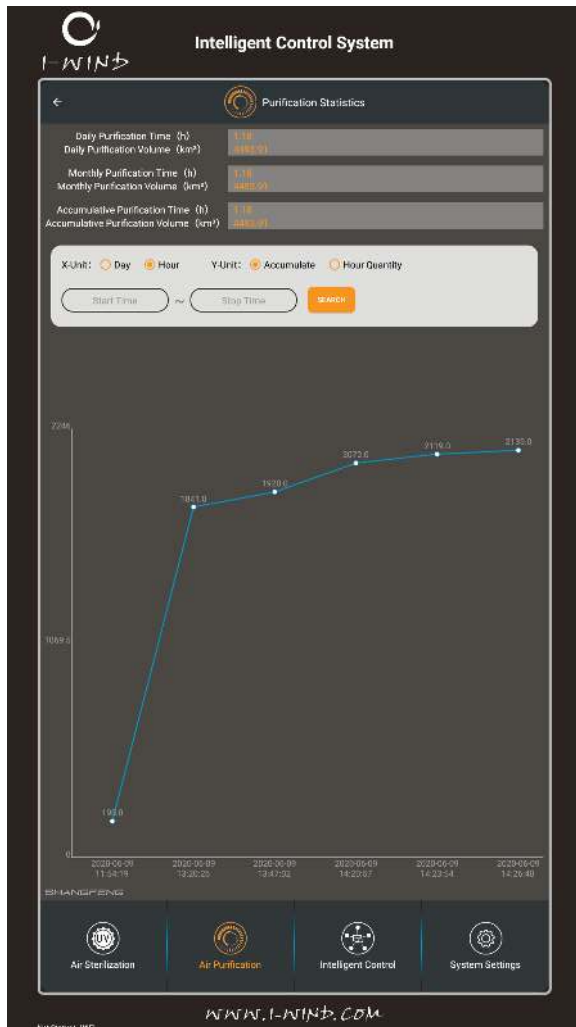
I-WIND

Intelligent Control System

←

Purification Statistics

Daily Purification Time（h）
Daily Purification Volume（km³）

1.18
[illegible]

Monthly Purification Time（h）
Monthly Purification Volume（km³）

1.18
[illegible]

Accumulative Purification Time（h）
Accumulative Purification Volume（km³）

1.18
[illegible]

X-Unit: Day Hour Y-Unit: Accumulate Hour Quantity

Start Time ~ Stop Time SEARCH

2246

1069.0

0

193.0

1841.0

1920.0

2072.0

2119.0

2135.0

2020-06-09 11:54:19

2020-06-09 13:20:25

2020-06-09 13:47:03

2020-06-09 14:20:07

2020-06-09 14:23:54

2020-06-09 14:26:40

SHANGFENG

UV

Air Sterilization

Air Purification

Intelligent Control

System Settings

WWW.I-WIND.COM

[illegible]